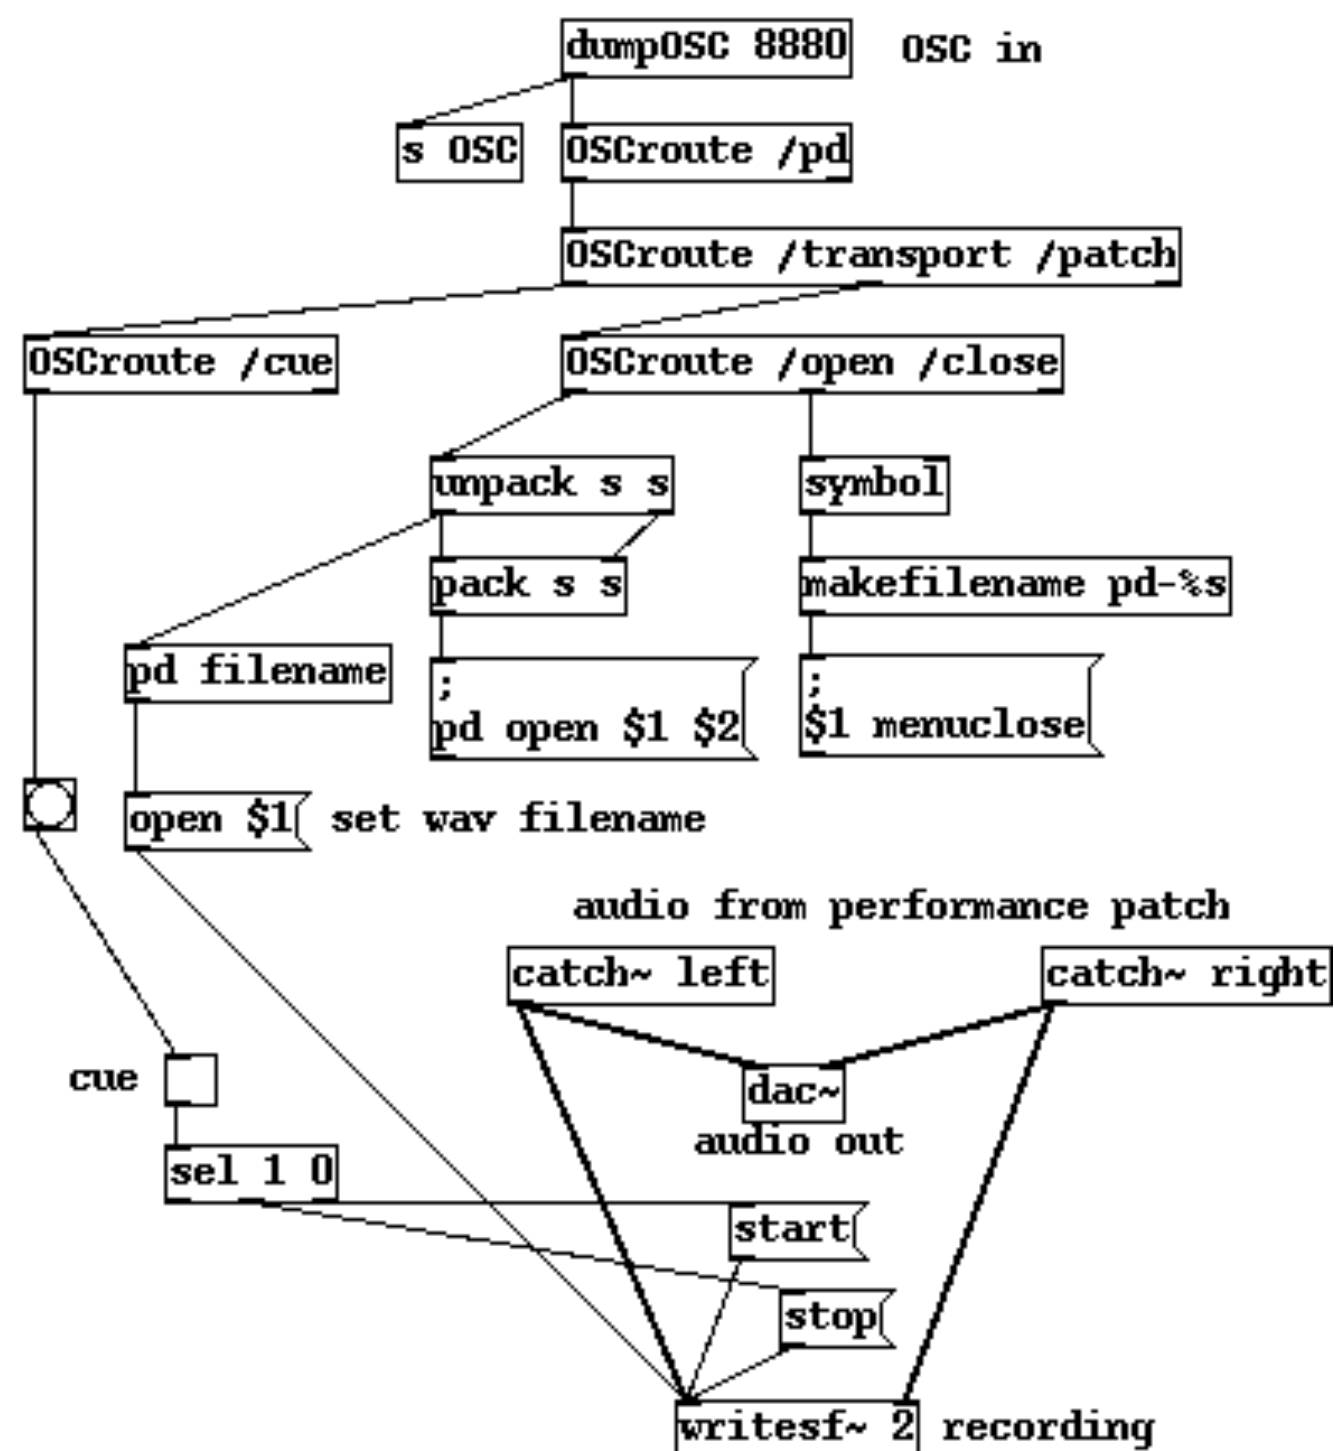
dumpOSC 8880 OSC in

s OSC

OSCroute /pd

OSCroute /transport /patch

OSCroute /cue

OSCroute /open /close

unpack s s

symbol

pack s s

makefilename pd-%s

pd filename

;
pd open \$1 \$2

;
\$1 menuclose

open \$1 set wav filename

audio from performance patch

catch~ left

catch~ right

cue

dac~
audio out

sel 1 0

start

stop

writesf~ 2 recording